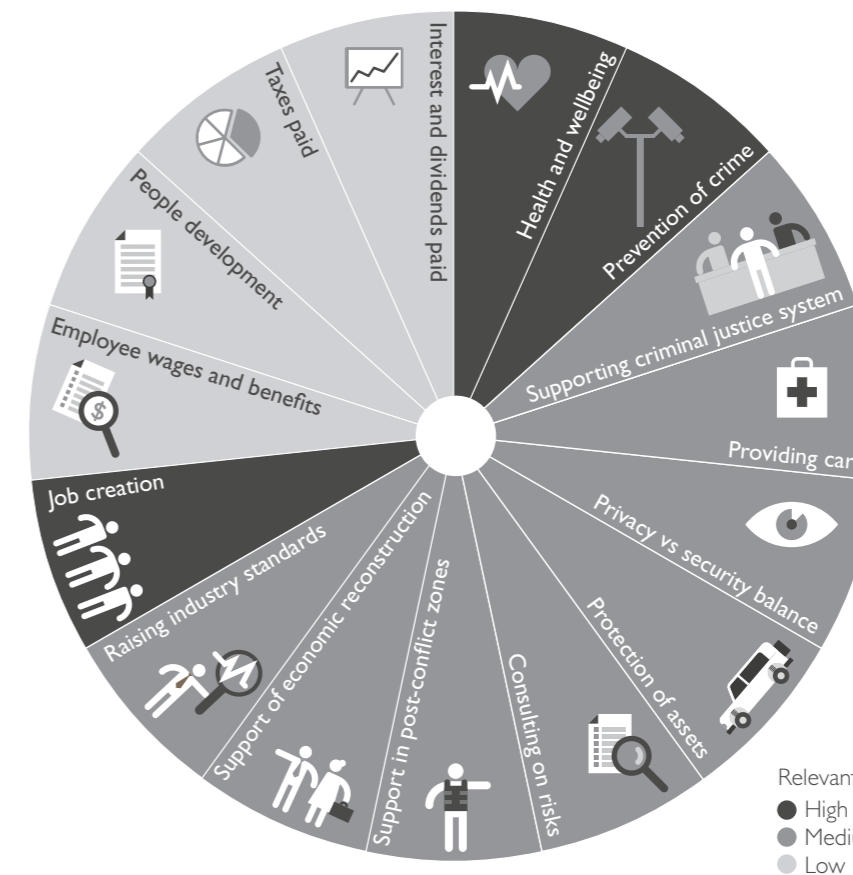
Interest and dividends paid

Health and wellbeing

Prevention of crime

Supporting criminal justice system

Providing car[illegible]

Privacy vs security balance

Protection of assets

Consulting on risks

Support in post-conflict zones

Support of economic reconstruction

Raising industry standards

Job creation

Employee wages and benefits

People development

Taxes paid

Relevan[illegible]
High
Medi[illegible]
Low